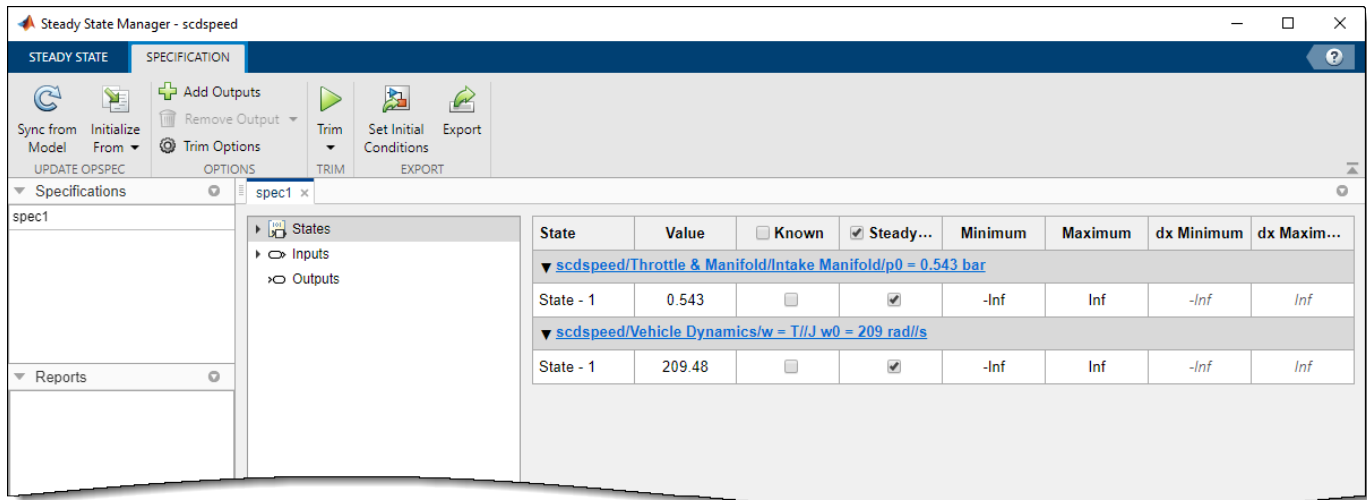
Steady State Manager - scdspeed

STEADY STATE SPECIFICATION

Sync from Model
Initialize From
UPDATE OPSPEC

Add Outputs
Remove Output
Trim Options
OPTIONS

Trim
TRIM

Set Initial Conditions
Export
EXPORT

Specifications
spec1

Reports

spec1 ×

States
Inputs
Outputs

| State | Value | Known | Steady... | Minimum | Maximum | dx Minimum | dx Maxim... |
|---|---|---|---|---|---|---|---|
| scdspeed/Throttle & Manifold/Intake Manifold/p0 = 0.543 bar | | | | | | | |
| State - 1 | 0.543 | ☐ | ☑ | -Inf | Inf | -Inf | Inf |
| scdspeed/Vehicle Dynamics/w = T//J w0 = 209 rad//s | | | | | | | |
| State - 1 | 209.48 | ☐ | ☑ | -Inf | Inf | -Inf | Inf |